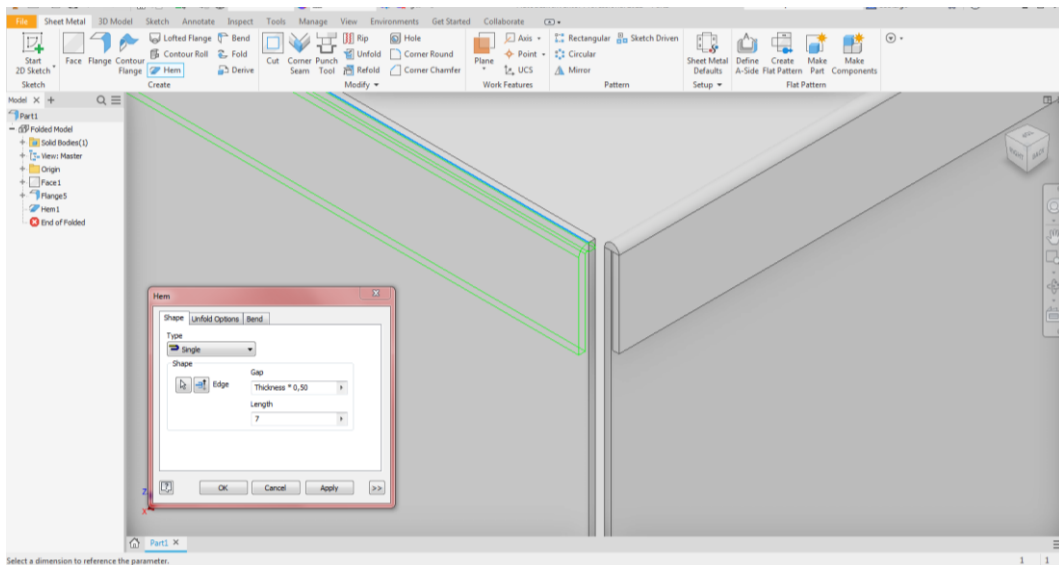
File Sheet Metal 3D Model Sketch Annotate Inspect Tools Manage View Environments Get Started Collaborate

Start 2D Sketch
Sketch

Face Flange Contour Flange
Lofted Flange Contour Roll Hem
Bend Fold Derive
Create

Cut Corner Seam Punch Tool
Rip Unfold Refold
Hole Corner Round Corner Chamfer
Modify

Plane
Axis Point UCS
Work Features

Rectangular Circular Mirror
Sketch Driven
Pattern

Sheet Metal Defaults
Setup

Define A-Side Create Flat Pattern Make Part Make Components
Flat Pattern

Model

Part1
Folded Model
Solid Bodies(1)
View: Master
Origin
Face1
Flange5
Hem1
End of Folded

Hem
Shape Unfold Options Bend
Type
Single
Shape
Edge
Gap
Thickness * 0,50
Length
7
OK Cancel Apply >>

Part1

Select a dimension to reference the parameter.
1 1